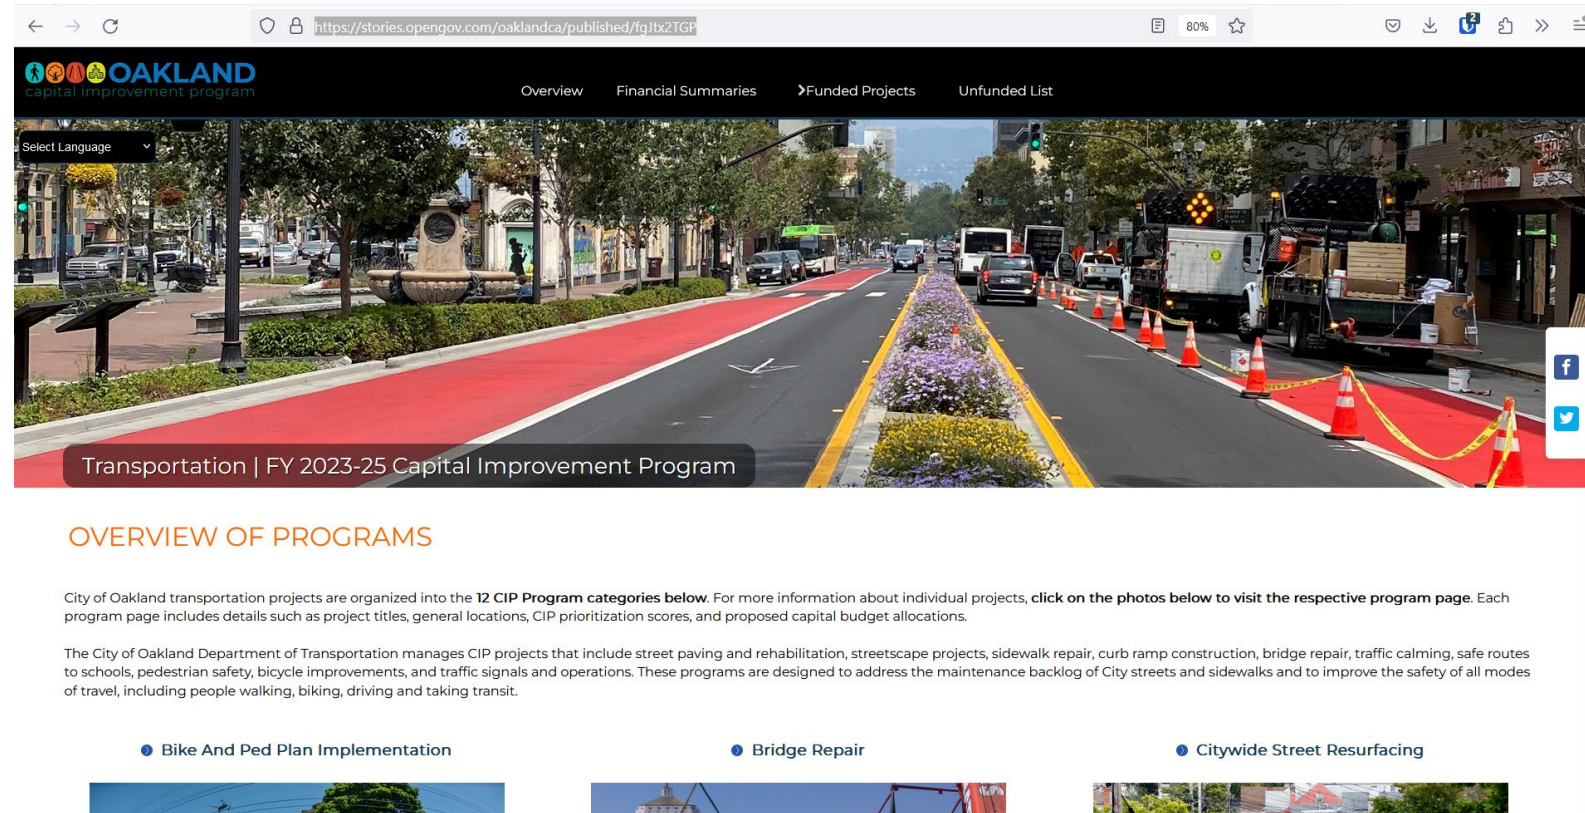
https://stories.opengov.com/oaklandca/published/fgJtx2TGP

80%

OAKLAND
capital improvement program

Overview Financial Summaries >Funded Projects Unfunded List

Select Language

Transportation | FY 2023-25 Capital Improvement Program

OVERVIEW OF PROGRAMS

City of Oakland transportation projects are organized into the **12 CIP Program categories below**. For more information about individual projects, **click on the photos below to visit the respective program page**. Each program page includes details such as project titles, general locations, CIP prioritization scores, and proposed capital budget allocations.

The City of Oakland Department of Transportation manages CIP projects that include street paving and rehabilitation, streetscape projects, sidewalk repair, curb ramp construction, bridge repair, traffic calming, safe routes to schools, pedestrian safety, bicycle improvements, and traffic signals and operations. These programs are designed to address the maintenance backlog of City streets and sidewalks and to improve the safety of all modes of travel, including people walking, biking, driving and taking transit.

Bike And Ped Plan Implementation

Bridge Repair

Citywide Street Resurfacing